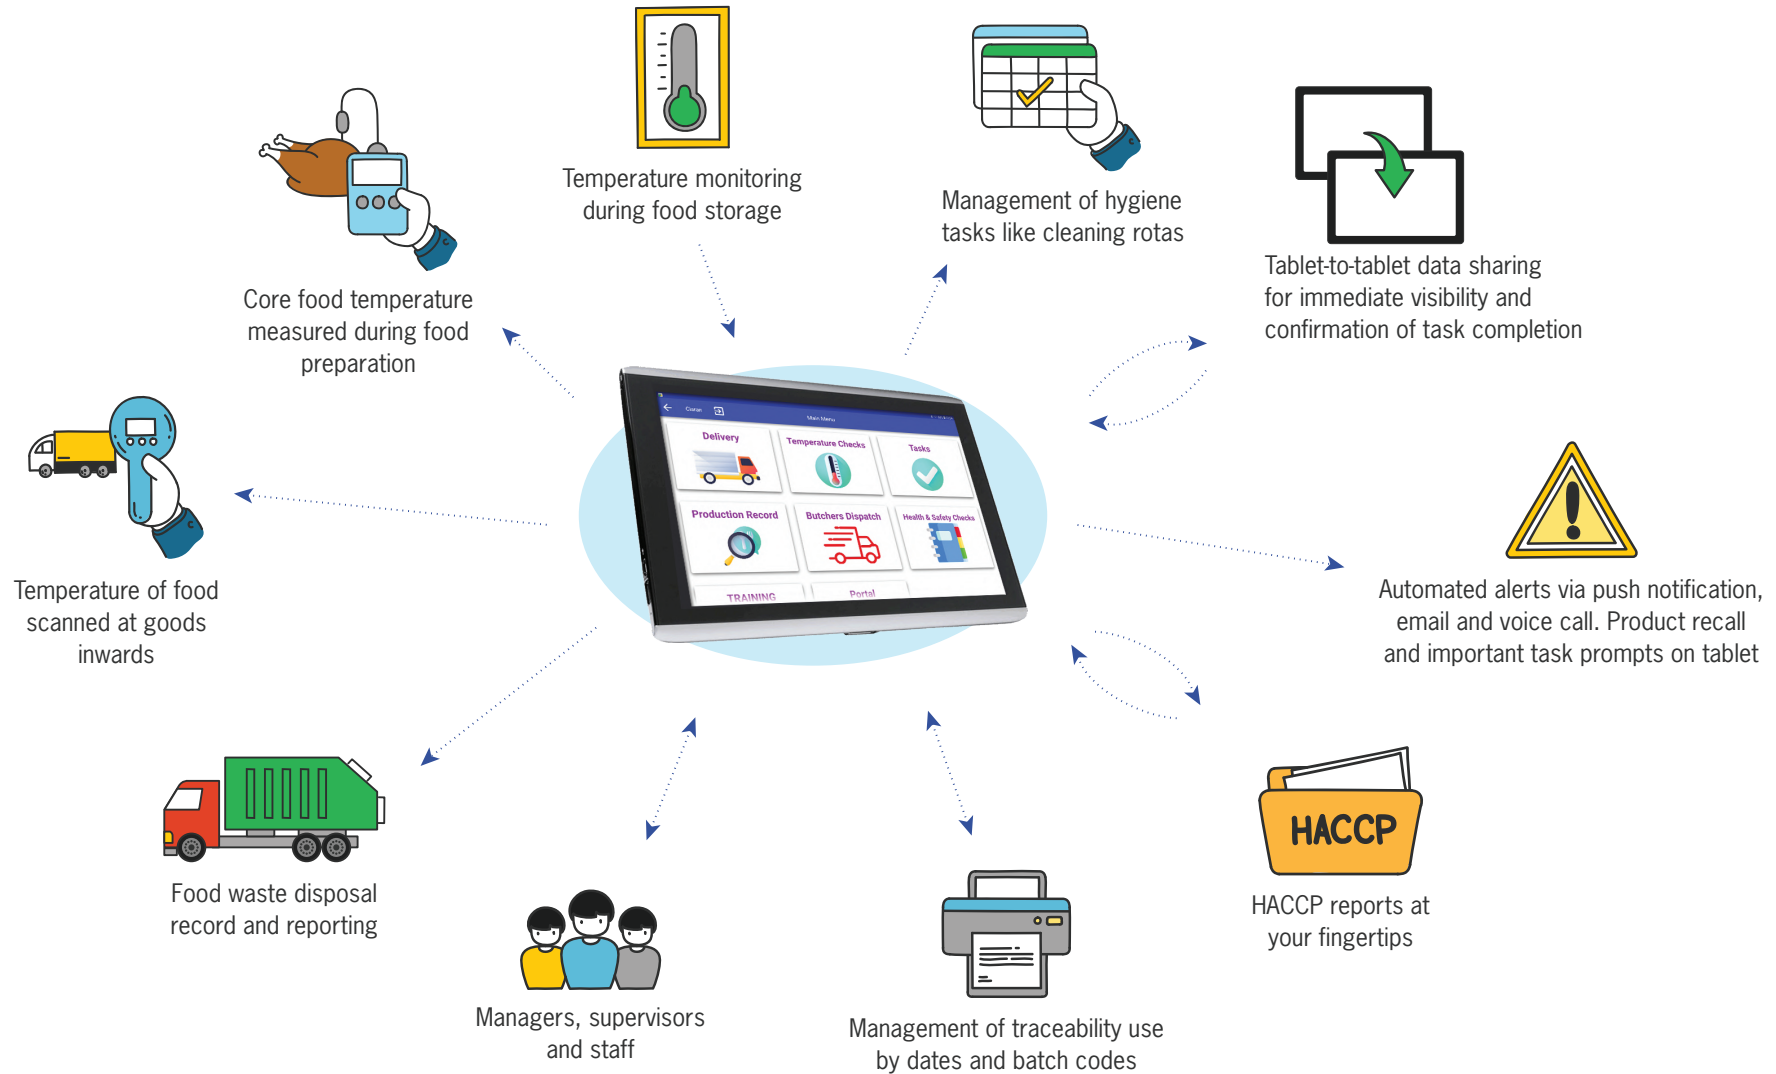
Temperature monitoring during food storage

Management of hygiene tasks like cleaning rotas

Core food temperature measured during food preparation

Tablet-to-tablet data sharing for immediate visibility and confirmation of task completion

Main Menu

Delivery

Temperature Checks

Tasks

Production Record

Butchers Dispatch

Health & Safety Checks

TRAINING

Portal

Temperature of food scanned at goods inwards

Automated alerts via push notification, email and voice call. Product recall and important task prompts on tablet

HACCP

HACCP reports at your fingertips

Food waste disposal record and reporting

Managers, supervisors and staff

Management of traceability use by dates and batch codes